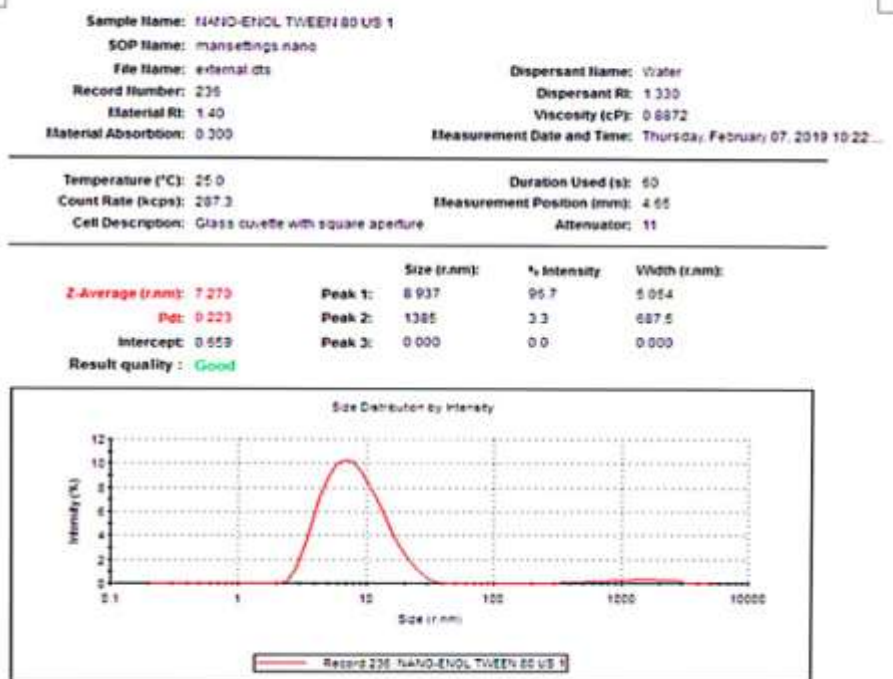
Sample Name: NANO-ENOL TWEEN 80 US 1
SOP Name: mansettings nano
File Name: external dts
Record Number: 236
Material RI: 1.40
Material Absorbtion: 0.300

Dispersant Name: Water
Dispersant RI: 1.330
Viscosity (cP): 0.8872
Measurement Date and Time: Thursday, February 07, 2019 10:22...

Temperature (°C): 25.0
Count Rate (kcps): 287.3
Cell Description: Glass cuvette with square aperture

Duration Used (s): 60
Measurement Position (mm): 4.65
Attenuator: 11

| | | | Size (r.nm): | % Intensity | Width (r.nm): |
|---|---|---|---|---|---|
| Z-Average (r.nm): 7.270 | | Peak 1: | 8.937 | 96.7 | 5.054 |
| PdI: 0.223 | | Peak 2: | 1385 | 3.3 | 687.5 |
| Intercept: 0.659 | | Peak 3: | 0.000 | 0.0 | 0.000 |

Result quality : Good

Size Distribution by Intensity

Intensity (%)

12
10
8
6
4
2
0

0.1 1 10 100 1000 10000

Size (r.nm)

Record 236: NANO-ENOL TWEEN 80 US 1